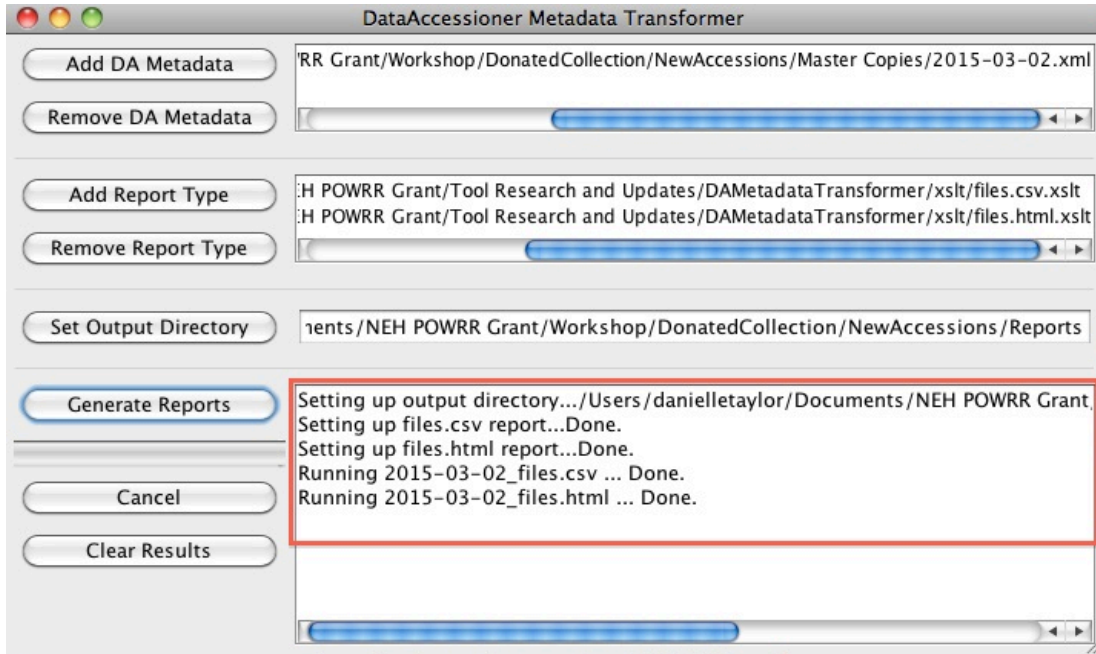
DataAccessioner Metadata Transformer

Add DA Metadata

'RR Grant/Workshop/DonatedCollection/NewAccessions/Master Copies/2015-03-02.xml

Remove DA Metadata

Add Report Type

:H POWRR Grant/Tool Research and Updates/DAMetadataTransformer/xslt/files.csv.xslt
:H POWRR Grant/Tool Research and Updates/DAMetadataTransformer/xslt/files.html.xslt

Remove Report Type

Set Output Directory

nents/NEH POWRR Grant/Workshop/DonatedCollection/NewAccessions/Reports

Generate Reports

Setting up output directory.../Users/danielletaylor/Documents/NEH POWRR Grant,
Setting up files.csv report...Done.
Setting up files.html report...Done.
Running 2015-03-02_files.csv ... Done.
Running 2015-03-02_files.html ... Done.

Cancel

Clear Results